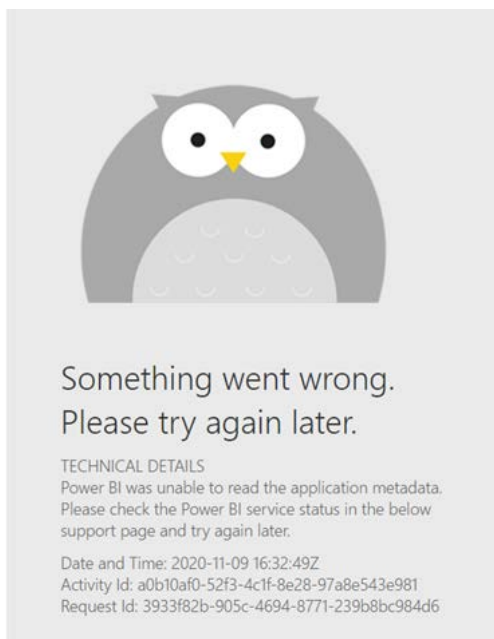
Something went wrong.
Please try again later.

TECHNICAL DETAILS
Power BI was unable to read the application metadata. Please check the Power BI service status in the below support page and try again later.

Date and Time: 2020-11-09 16:32:49Z
Activity Id: a0b10af0-52f3-4c1f-8e28-97a8e543e981
Request Id: 3933f82b-905c-4694-8771-239b8bc984d6